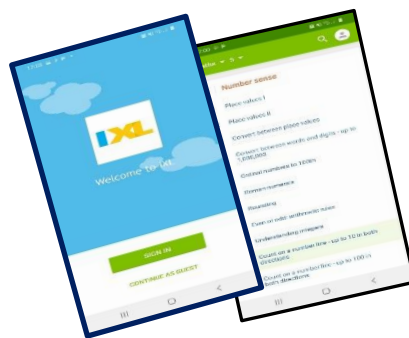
IXL

Welcome to IXL

SIGN IN

CONTINUE AS GUEST

Number sense

Place values I

Place values II

Convert between place values

Convert between words and digits - up to 1,000,000

Ordinal numbers to 100th

Roman numerals

Rounding

Even or odd: arithmetic rules

Understanding integers

Count on a number line - up to 10 in both directions

Count on a number line - up to 100 in both directions